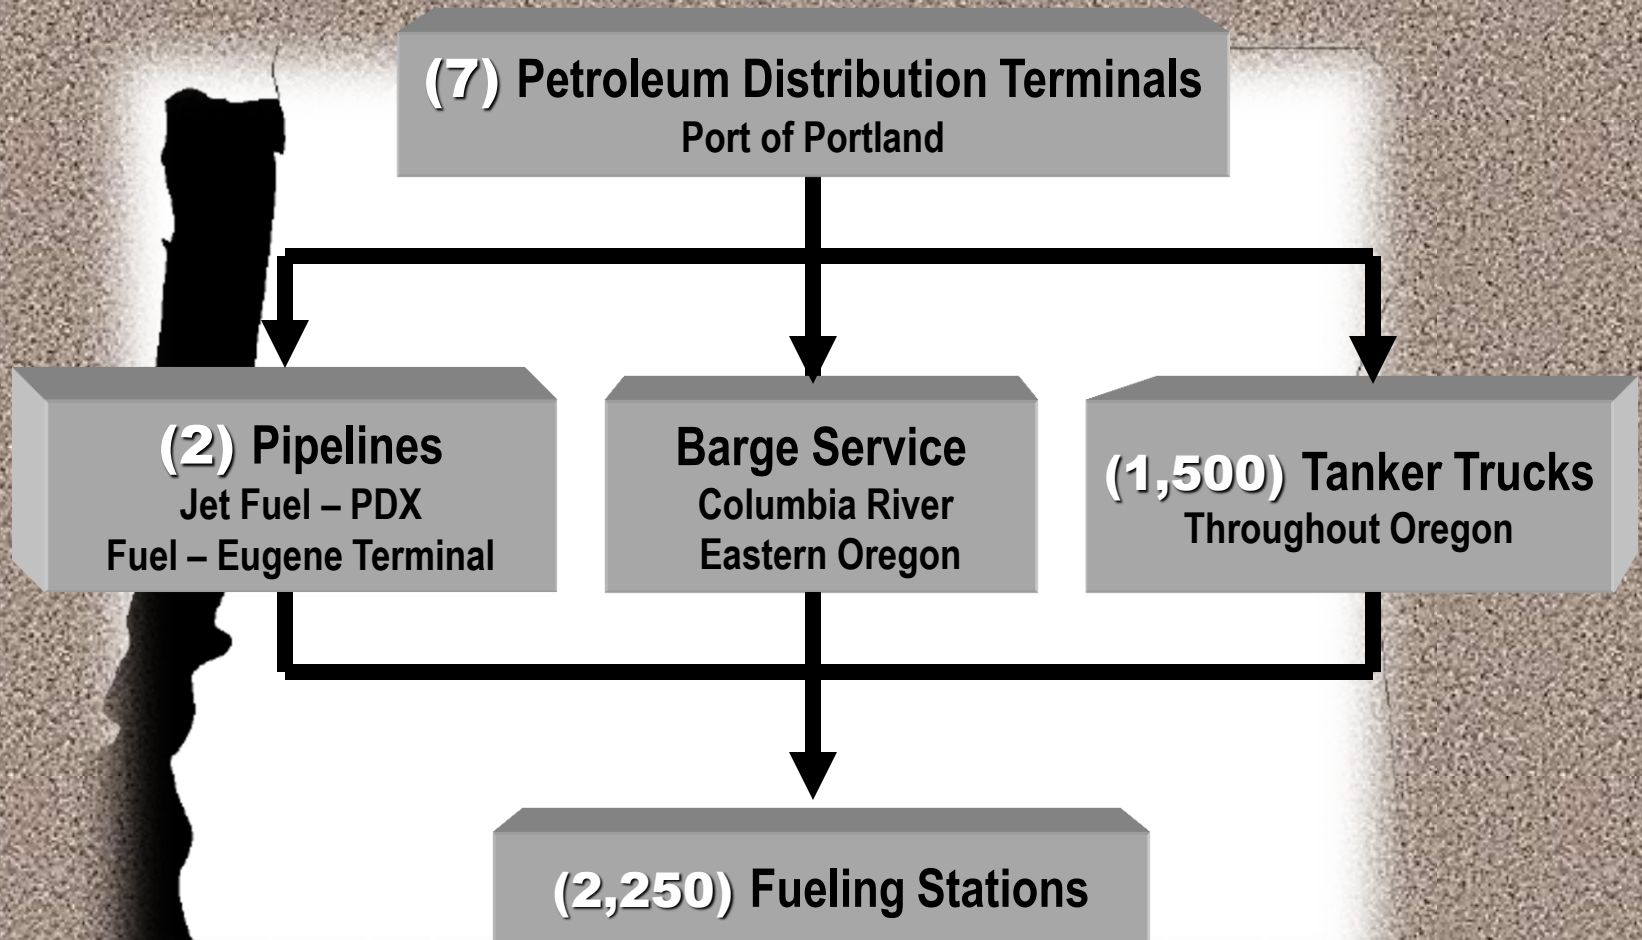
(7) Petroleum Distribution Terminals
Port of Portland

(2) Pipelines
Jet Fuel – PDX
Fuel – Eugene Terminal

Barge Service
Columbia River
Eastern Oregon

(1,500) Tanker Trucks
Throughout Oregon

(2,250) Fueling Stations